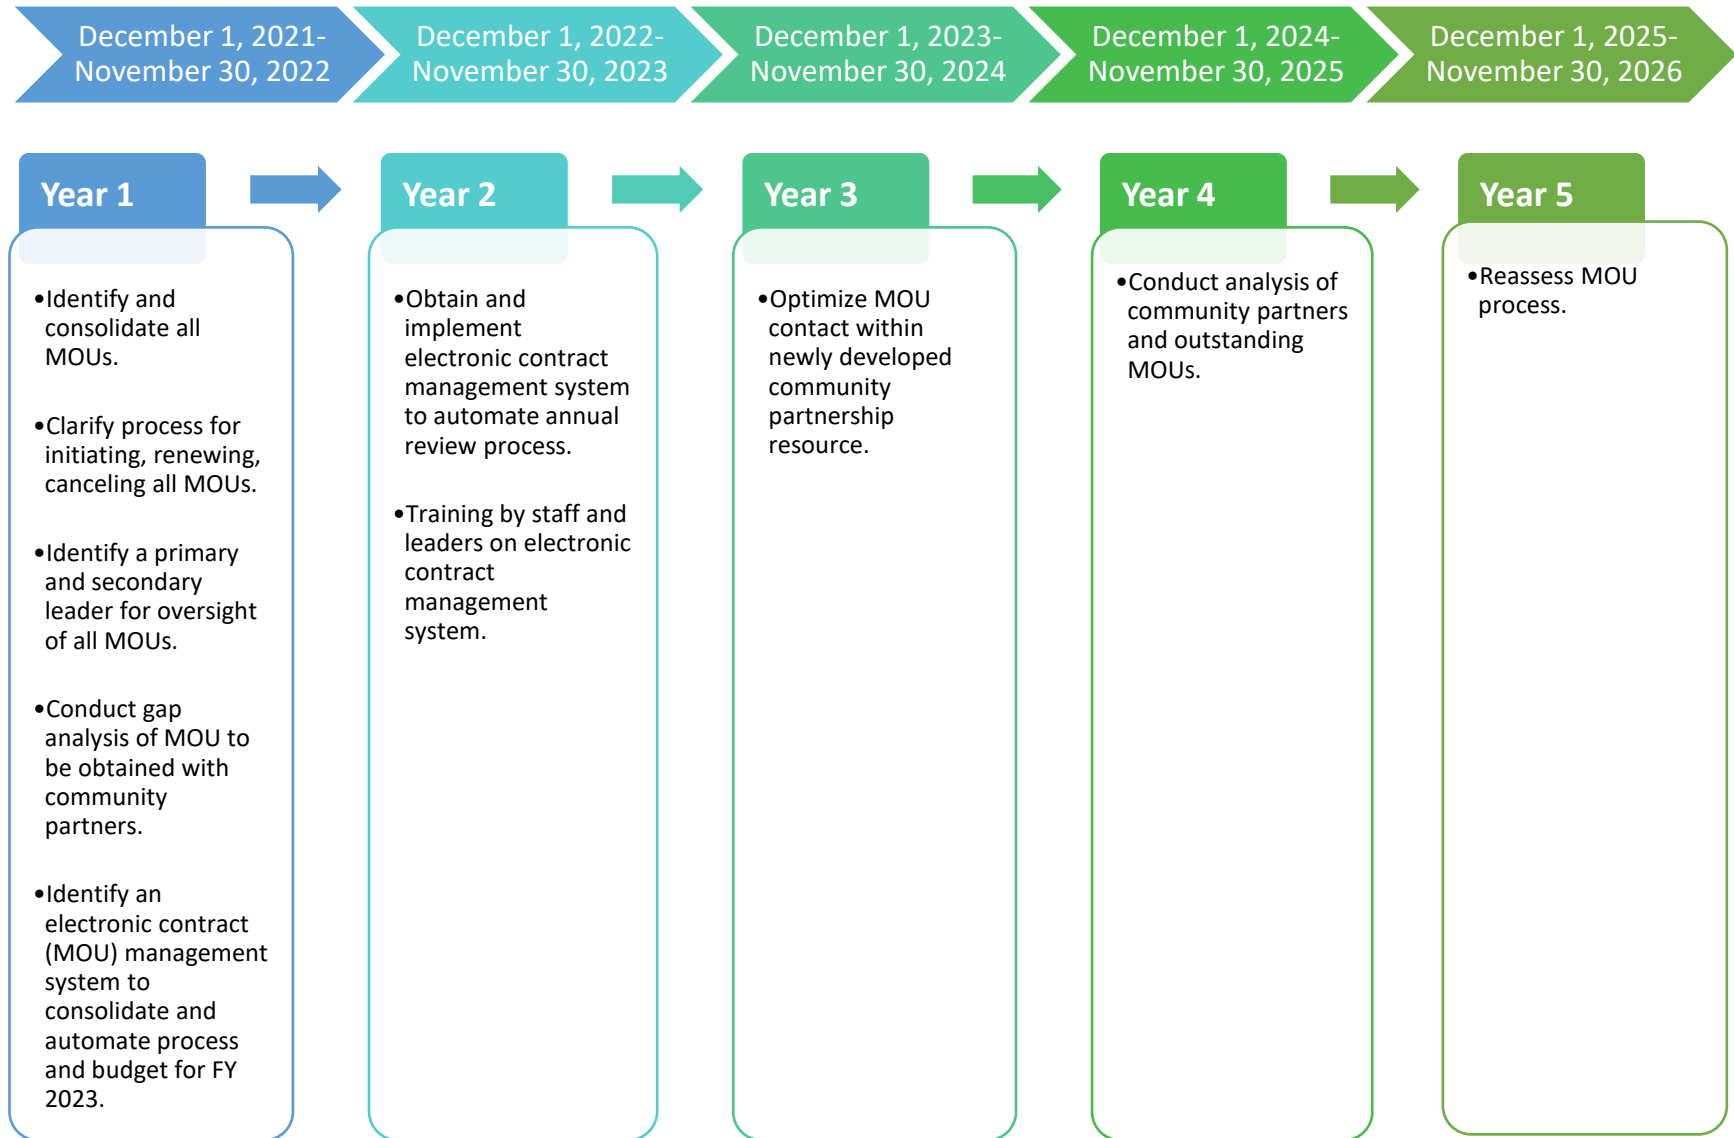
December 1, 2021- November 30, 2022

December 1, 2022- November 30, 2023

December 1, 2023- November 30, 2024

December 1, 2024- November 30, 2025

December 1, 2025- November 30, 2026

Year 1

•Identify and consolidate all MOUs.

•Clarify process for initiating, renewing, canceling all MOUs.

•Identify a primary and secondary leader for oversight of all MOUs.

•Conduct gap analysis of MOU to be obtained with community partners.

•Identify an electronic contract (MOU) management system to consolidate and automate process and budget for FY 2023.

Year 2

•Obtain and implement electronic contract management system to automate annual review process.

•Training by staff and leaders on electronic contract management system.

Year 3

•Optimize MOU contact within newly developed community partnership resource.

Year 4

•Conduct analysis of community partners and outstanding MOUs.

Year 5

•Reassess MOU process.